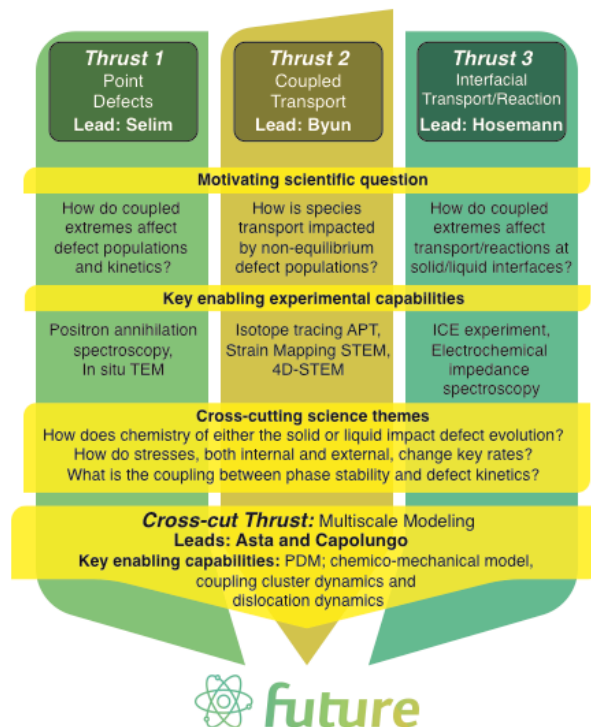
Thrust 1
Point Defects
Lead: Selim

Thrust 2
Coupled Transport
Lead: Byun

Thrust 3
Interfacial Transport/Reaction
Lead: Hosemann

Motivating scientific question

How do coupled extremes affect defect populations and kinetics?

How is species transport impacted by non-equilibrium defect populations?

How do coupled extremes affect transport/reactions at solid/liquid interfaces?

Key enabling experimental capabilities

Positron annihilation spectroscopy, In situ TEM

Isotope tracing APT, Strain Mapping STEM, 4D-STEM

ICE experiment, Electrochemical impedance spectroscopy

Cross-cutting science themes
How does chemistry of either the solid or liquid impact defect evolution?
How do stresses, both internal and external, change key rates?
What is the coupling between phase stability and defect kinetics?

Cross-cut Thrust: Multiscale Modeling
Leads: Asta and Capolungo
Key enabling capabilities: PDM; chemico-mechanical model, coupling cluster dynamics and dislocation dynamics

future